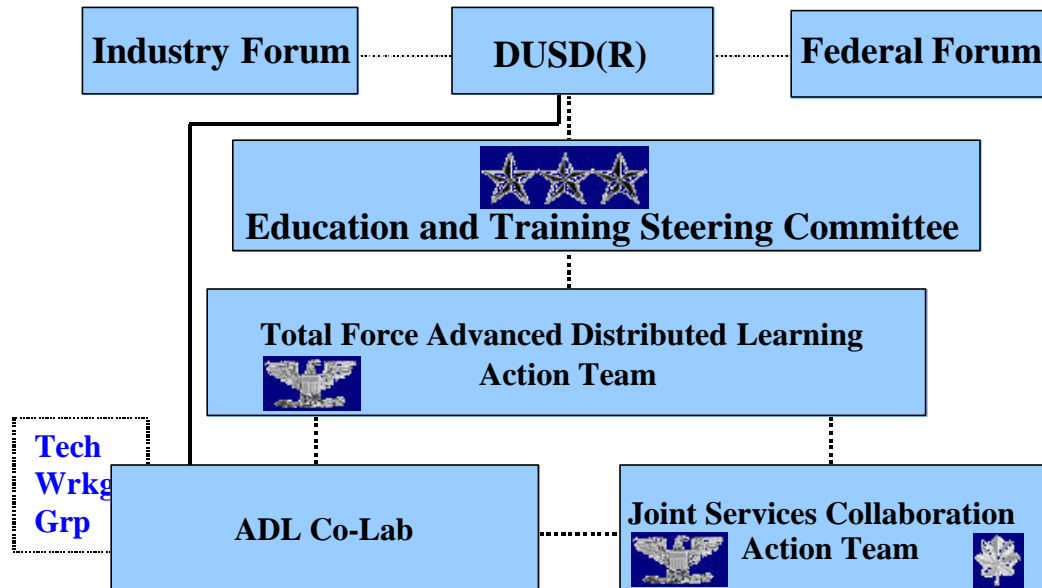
Industry Forum

DUSD(R)

Federal Forum

Education and Training Steering Committee

Total Force Advanced Distributed Learning Action Team

Tech Wrkg Grp

ADL Co-Lab

Joint Services Collaboration Action Team